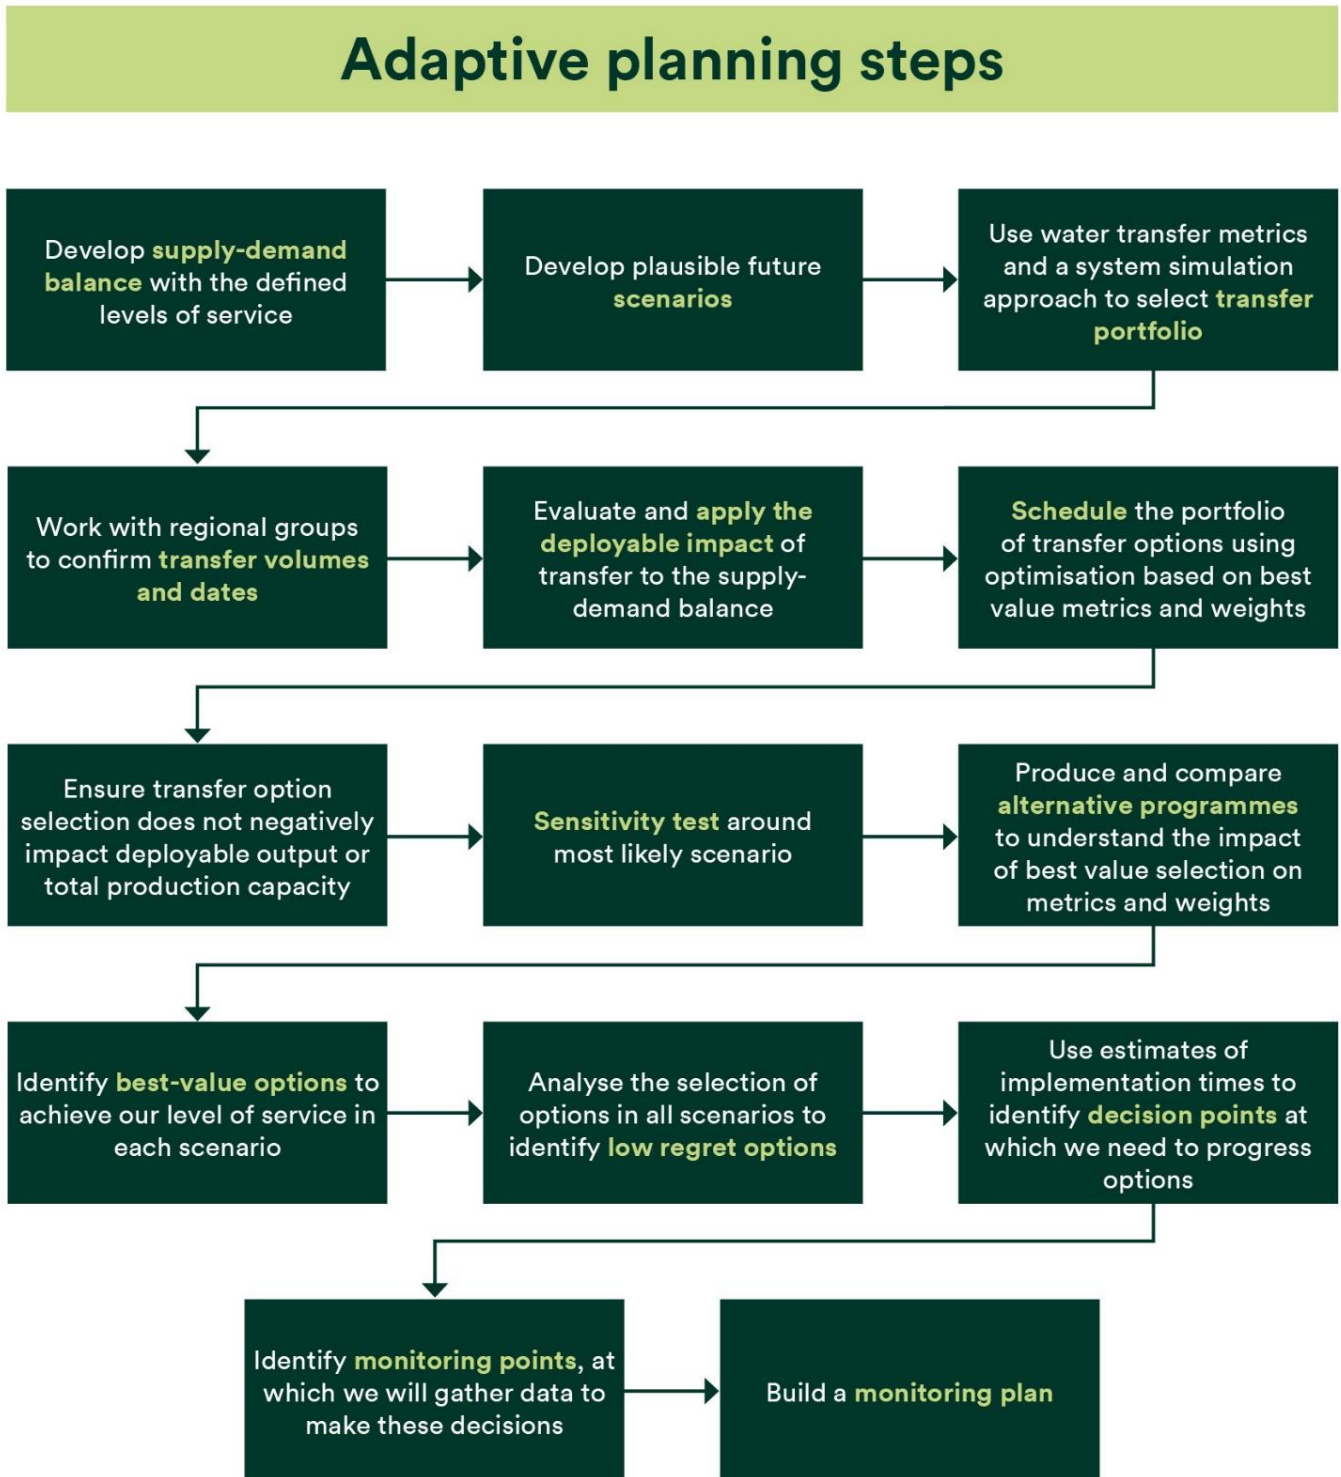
Adaptive planning steps

Develop supply-demand balance with the defined levels of service

Develop plausible future scenarios

Use water transfer metrics and a system simulation approach to select transfer portfolio

Work with regional groups to confirm transfer volumes and dates

Evaluate and apply the deployable impact of transfer to the supply-demand balance

Schedule the portfolio of transfer options using optimisation based on best value metrics and weights

Ensure transfer option selection does not negatively impact deployable output or total production capacity

Sensitivity test around most likely scenario

Produce and compare alternative programmes to understand the impact of best value selection on metrics and weights

Identify best-value options to achieve our level of service in each scenario

Analyse the selection of options in all scenarios to identify low regret options

Use estimates of implementation times to identify decision points at which we need to progress options

Identify monitoring points, at which we will gather data to make these decisions

Build a monitoring plan